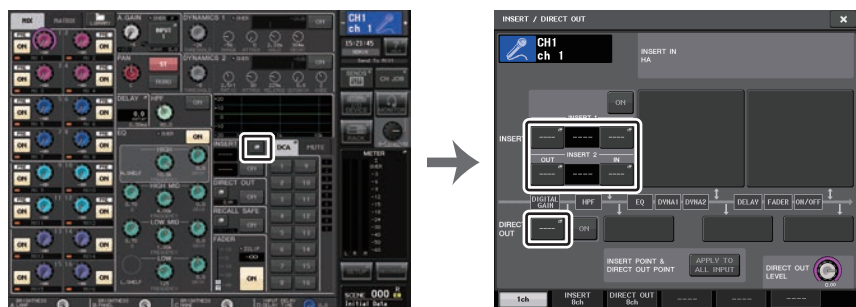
MIX
MATRIX
A.GAIN
DYNAMICS 1
ON
CH1
ch 1
INPUT
PAN
ST
DYNAMICS 2
DELAY
HPF
EQ
ON
INSERT
DCA
MUTE
DIRECT OUT
RECALL SAFE
FADER
ON
METER
SCENE
000
Initial Data

INSERT / DIRECT OUT
CH1
ch 1
INSERT IN
HA
ON
INSERT
INSERT 1
----
----
----
OUT
INSERT 2
IN
----
----
----
DIGITAL GAIN
HPF
EQ
DYNA1
DYNA2
DELAY
FADER
ON/OFF
DIRECT OUT
----
ON
INSERT POINT & DIRECT OUT POINT
APPLY TO ALL INPUT
DIRECT OUT LEVEL
1ch
INSERT 8ch
DIRECT OUT 8ch
----
----
----